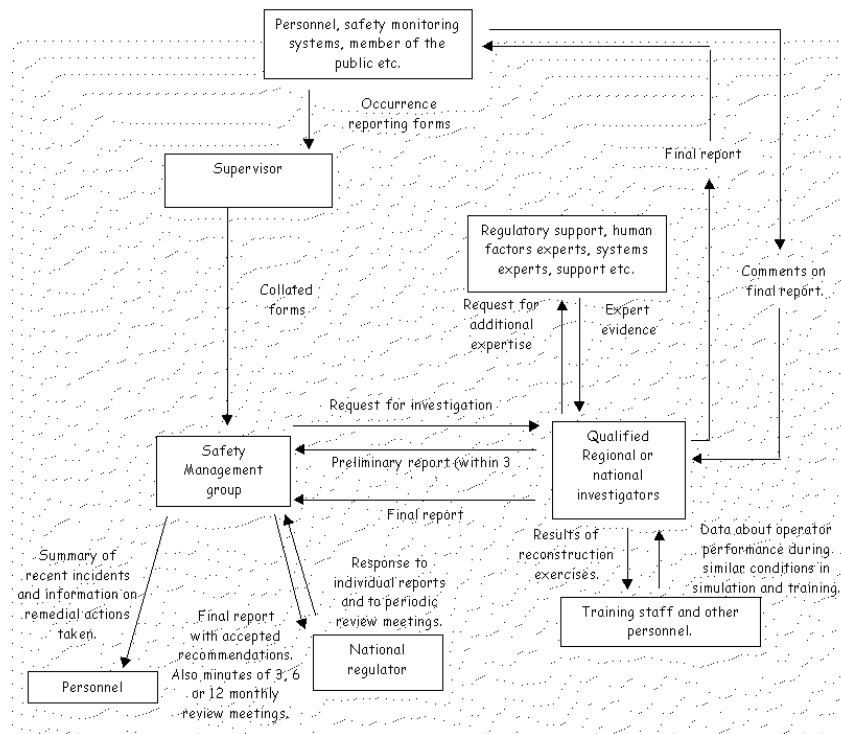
Personnel, safety monitoring systems, member of the public etc.

Occurrence reporting forms

Supervisor

Final report

Regulatory support, human factors experts, systems experts, support etc.

Comments on final report.

Collated forms

Request for additional expertise

Expert evidence

Request for investigation

Safety Management group

Preliminary report (within 3

Qualified Regional or national investigators

Final report

Results of reconstruction exercises.

Data about operator performance during similar conditions in simulation and training.

Summary of recent incidents and information on remedial actions taken.

Response to individual reports and to periodic review meetings.

Final report with accepted recommendations. Also minutes of 3, 6 or 12 monthly review meetings.

National regulator

Training staff and other personnel.

Personnel